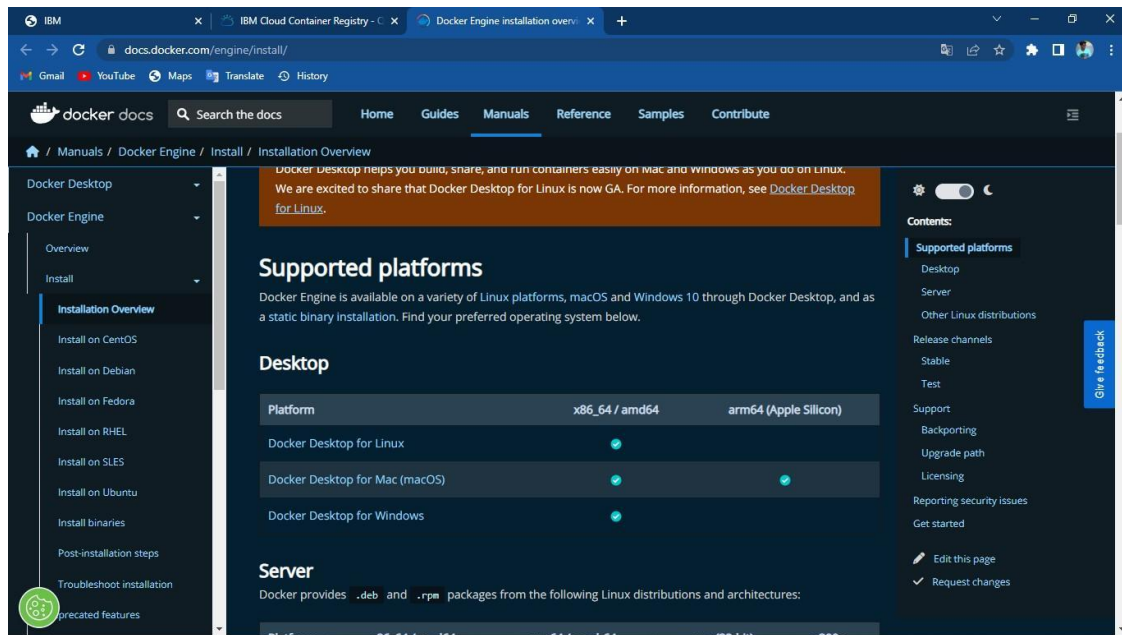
IBM | IBM Cloud Container Registry - C | Docker Engine installation overv

docs.docker.com/engine/install/

Gmail YouTube Maps Translate History

docker docs Search the docs Home Guides Manuals Reference Samples Contribute

/ Manuals / Docker Engine / Install / Installation Overview

Docker Desktop
Docker Engine
Overview
Install
Installation Overview
Install on CentOS
Install on Debian
Install on Fedora
Install on RHEL
Install on SLES
Install on Ubuntu
Install binaries
Post-installation steps
Troubleshoot installation
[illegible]precated features

Docker Desktop helps you build, share, and run containers easily on Mac and Windows as you do on Linux. We are excited to share that Docker Desktop for Linux is now GA. For more information, see Docker Desktop for Linux.

Supported platforms

Docker Engine is available on a variety of Linux platforms, macOS and Windows 10 through Docker Desktop, and as a static binary installation. Find your preferred operating system below.

Desktop

| Platform | x86_64 / amd64 | arm64 (Apple Silicon) |
|---|---|---|
| Docker Desktop for Linux | ✔ | |
| Docker Desktop for Mac (macOS) | ✔ | ✔ |
| Docker Desktop for Windows | ✔ | |

Server

Docker provides .deb and .rpm packages from the following Linux distributions and architectures:

Contents:
Supported platforms
Desktop
Server
Other Linux distributions
Release channels
Stable
Test
Support
Backporting
Upgrade path
Licensing
Reporting security issues
Get started
Edit this page
Request changes

Give feedback